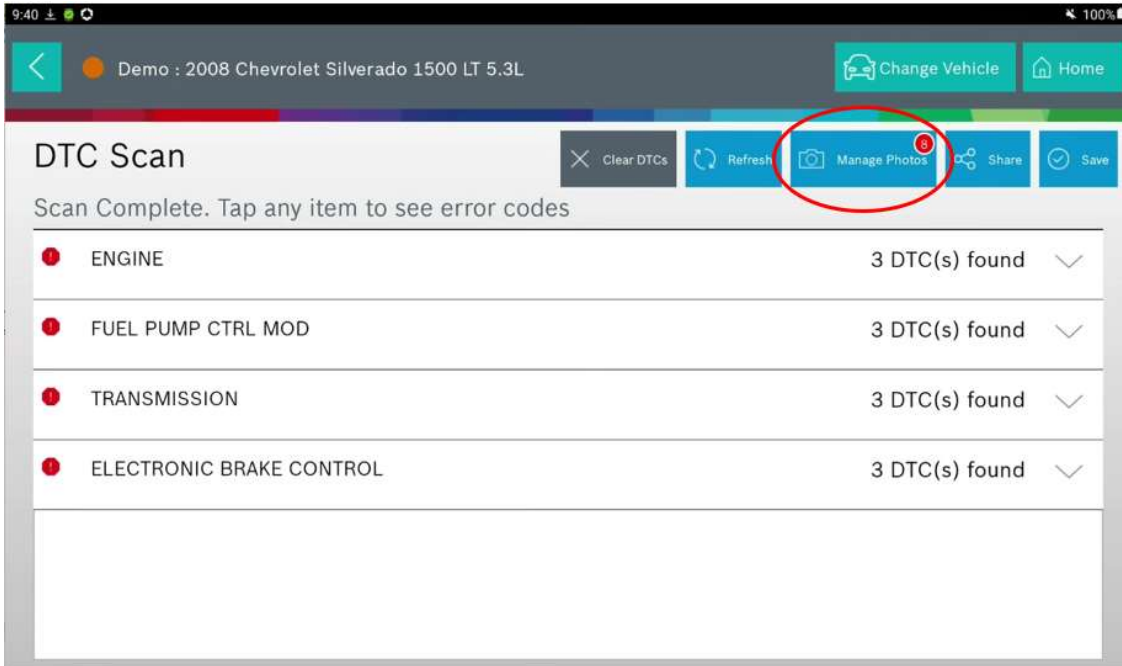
9:40 100%

Demo : 2008 Chevrolet Silverado 1500 LT 5.3L

Change Vehicle

Home

DTC Scan

Clear DTCs

Refresh

Manage Photos 8

Share

Save

Scan Complete. Tap any item to see error codes

ENGINE 3 DTC(s) found

FUEL PUMP CTRL MOD 3 DTC(s) found

TRANSMISSION 3 DTC(s) found

ELECTRONIC BRAKE CONTROL 3 DTC(s) found